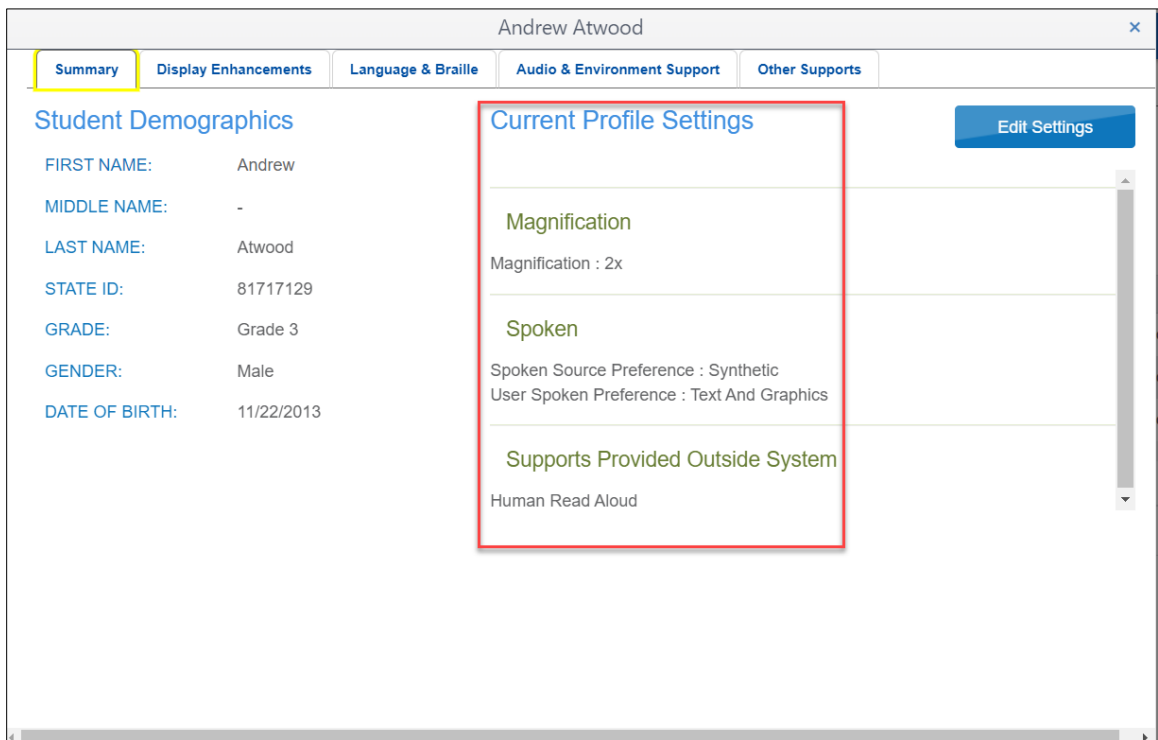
Andrew Atwood

×

Summary | Display Enhancements | Language & Braille | Audio & Environment Support | Other Supports

Student Demographics

FIRST NAME: Andrew

MIDDLE NAME: -

LAST NAME: Atwood

STATE ID: 81717129

GRADE: Grade 3

GENDER: Male

DATE OF BIRTH: 11/22/2013

Current Profile Settings

Edit Settings

Magnification

Magnification : 2x

Spoken

Spoken Source Preference : Synthetic
User Spoken Preference : Text And Graphics

Supports Provided Outside System

Human Read Aloud